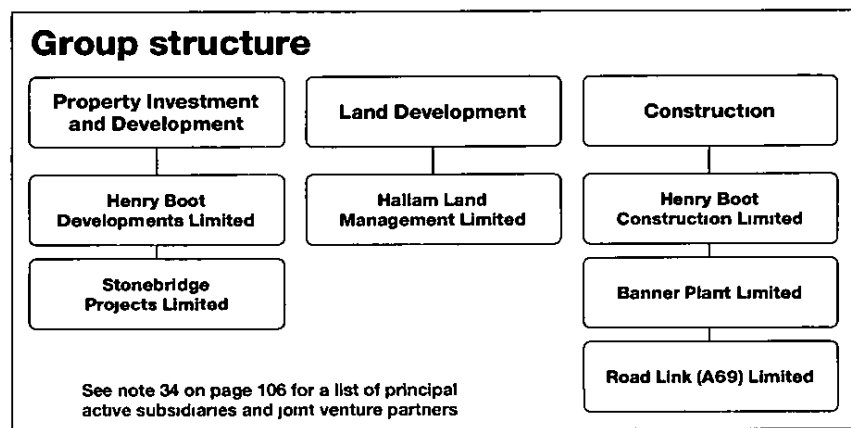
Group structure

Property Investment and Development

Henry Boot Developments Limited

Stonebridge Projects Limited

Land Development

Hallam Land Management Limited

Construction

Henry Boot Construction Limited

Banner Plant Limited

Road Link (A69) Limited

See note 34 on page 106 for a list of principal active subsidiaries and joint venture partners